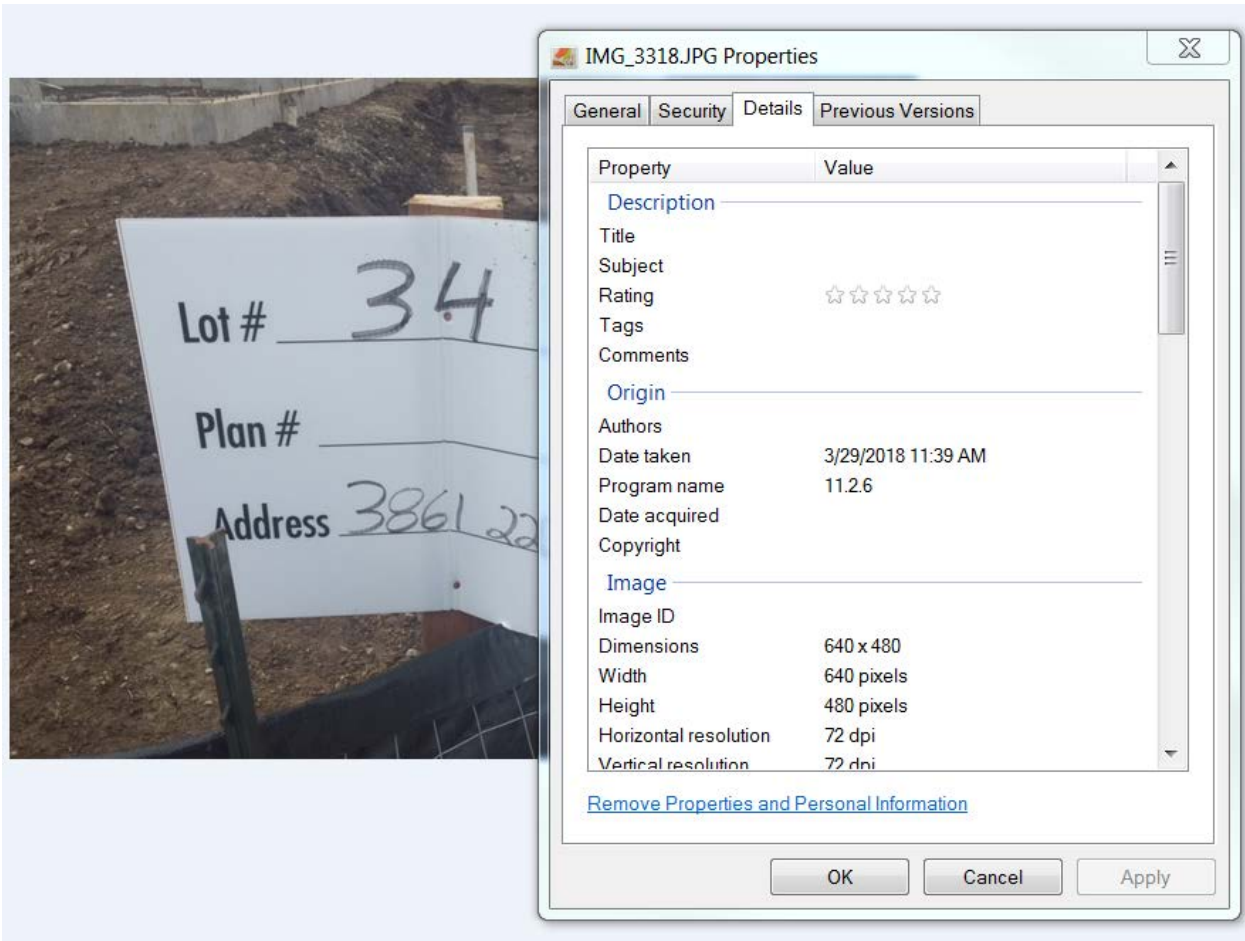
Lot # 34

Plan # ______

Address 3861 22

IMG_3318.JPG Properties

General | Security | Details | Previous Versions

| Property | Value |
|---|---|
| **Description** | |
| Title | |
| Subject | |
| Rating | ☆☆☆☆☆ |
| Tags | |
| Comments | |
| **Origin** | |
| Authors | |
| Date taken | 3/29/2018 11:39 AM |
| Program name | 11.2.6 |
| Date acquired | |
| Copyright | |
| **Image** | |
| Image ID | |
| Dimensions | 640 x 480 |
| Width | 640 pixels |
| Height | 480 pixels |
| Horizontal resolution | 72 dpi |
| Vertical resolution | 72 dpi |

Remove Properties and Personal Information

OK | Cancel | Apply